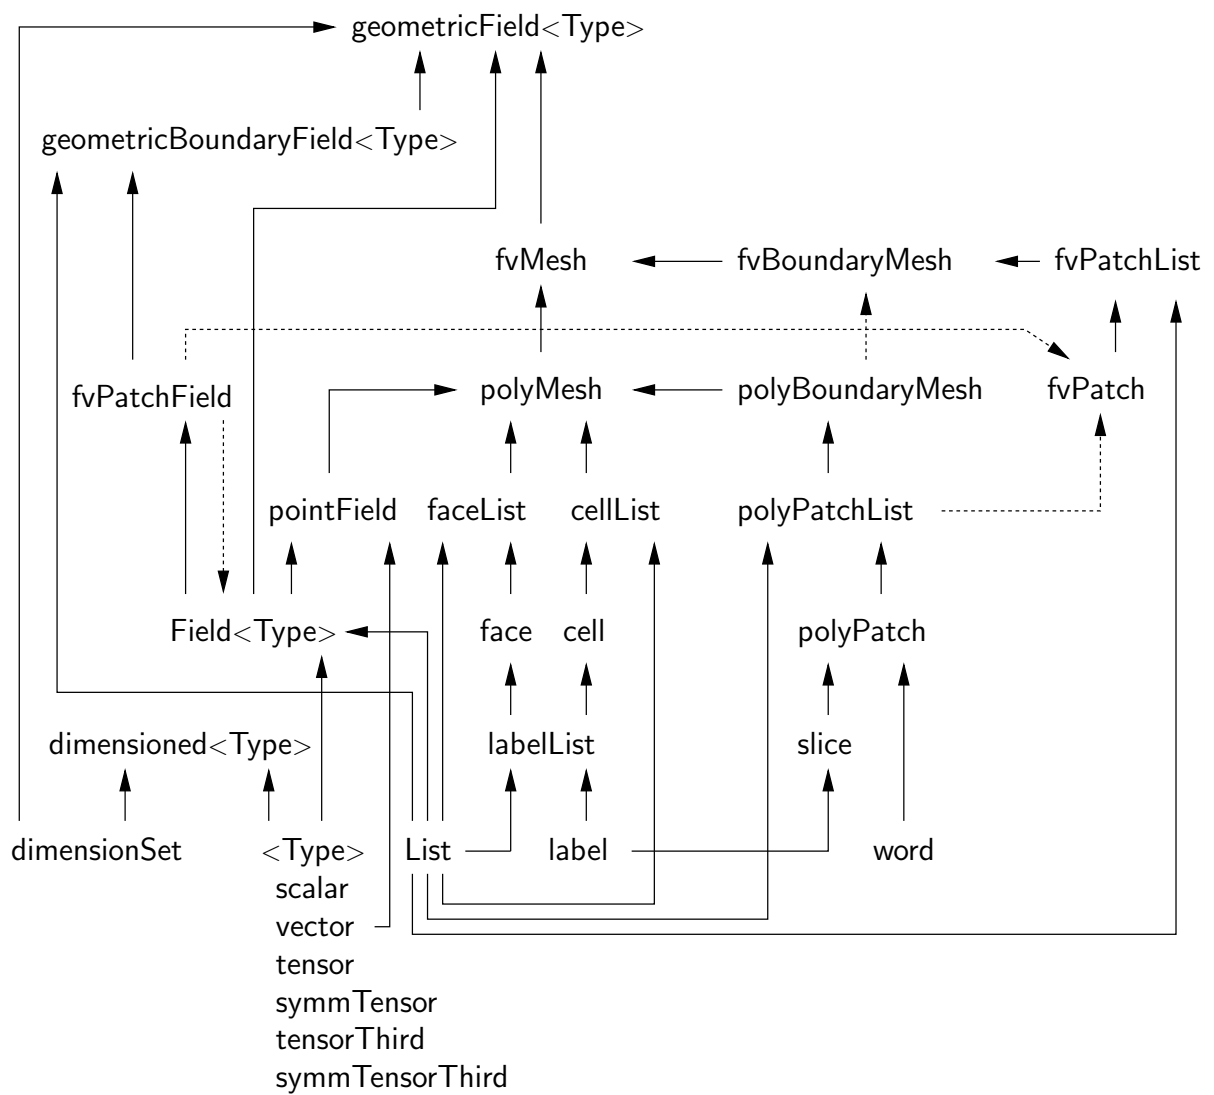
geometricField<Type>

geometricBoundaryField<Type>

fvMesh fvBoundaryMesh fvPatchList

fvPatchField polyMesh polyBoundaryMesh fvPatch

pointField faceList cellList polyPatchList

Field<Type> face cell polyPatch

dimensioned<Type> labelList slice

dimensionSet <Type> List label word

scalar
vector
tensor
symmTensor
tensorThird
symmTensorThird